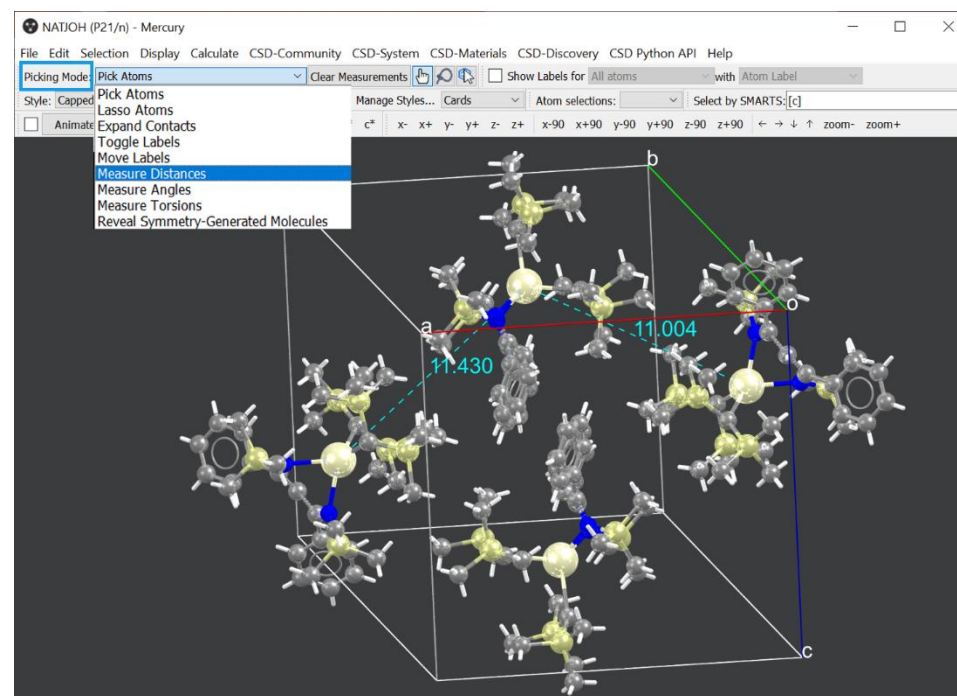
NATJOH (P21/n) - Mercury

File Edit Selection Display Calculate CSD-Community CSD-System CSD-Materials CSD-Discovery CSD Python API Help

Picking Mode: Pick Atoms Clear Measurements Show Labels for All atoms with Atom Label

Style: Capped Manage Styles... Cards Atom selections: Select by SMARTS: [c]

Animate c* x- x+ y- y+ z- z+ x-90 x+90 y-90 y+90 z-90 z+90 ← → ↓ ↑ zoom- zoom+

Pick Atoms
Lasso Atoms
Expand Contacts
Toggle Labels
Move Labels
Measure Distances
Measure Angles
Measure Torsions
Reveal Symmetry-Generated Molecules

b
a
o
c
11.004
11.430